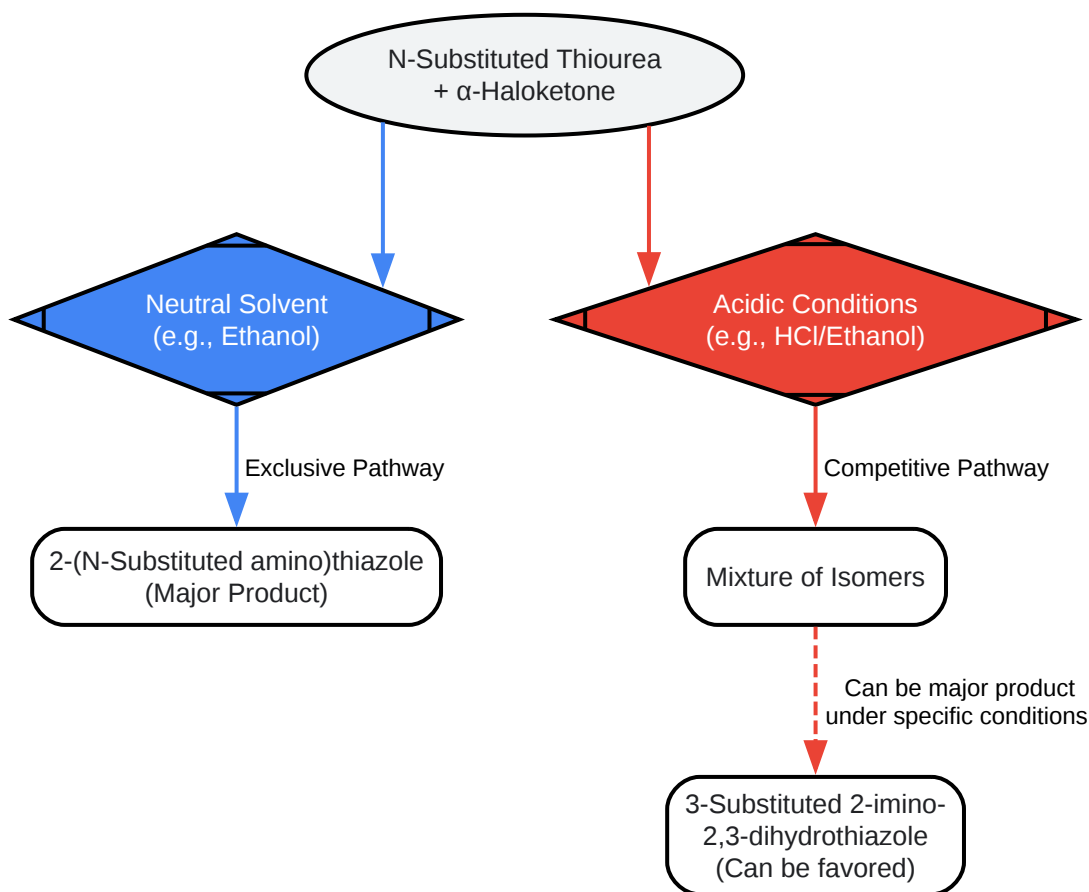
N-Substituted Thiourea
+ α-Haloketone

Neutral Solvent
(e.g., Ethanol)

Acidic Conditions
(e.g., HCl/Ethanol)

Exclusive Pathway

Competitive Pathway

2-(N-Substituted amino)thiazole
(Major Product)

Mixture of Isomers

Can be major product
under specific conditions

3-Substituted 2-imino-
2,3-dihydrothiazole
(Can be favored)